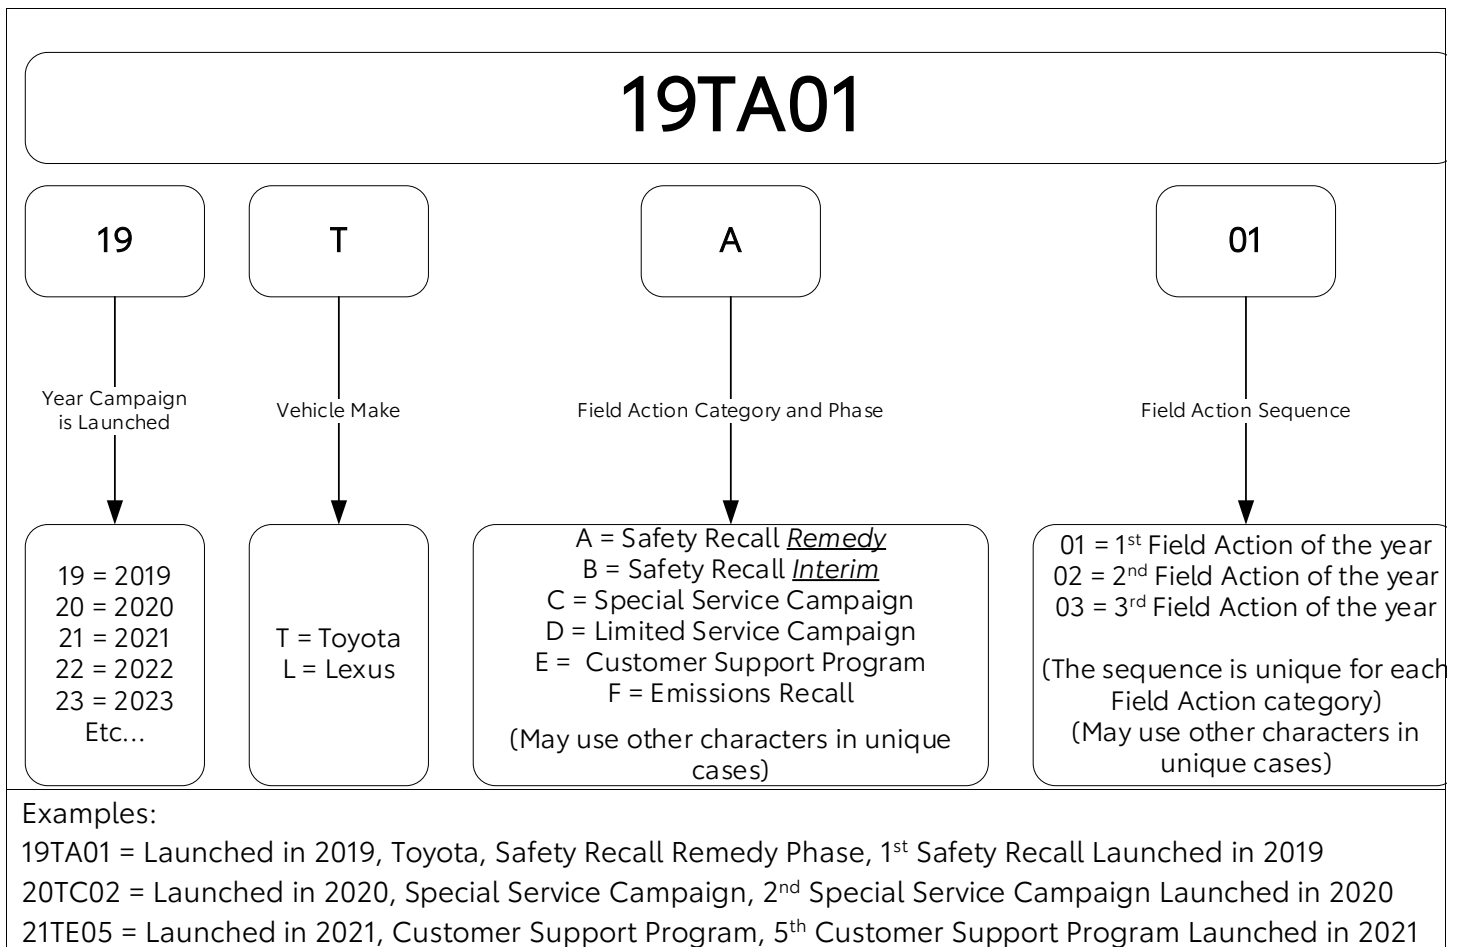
19TA01

19

T

A

01

Year Campaign is Launched

Vehicle Make

Field Action Category and Phase

Field Action Sequence

19 = 2019
20 = 2020
21 = 2021
22 = 2022
23 = 2023
Etc...

T = Toyota
L = Lexus

A = Safety Recall *Remedy*
B = Safety Recall *Interim*
C = Special Service Campaign
D = Limited Service Campaign
E = Customer Support Program
F = Emissions Recall

(May use other characters in unique cases)

01 = 1$^{st}$ Field Action of the year
02 = 2$^{nd}$ Field Action of the year
03 = 3$^{rd}$ Field Action of the year

(The sequence is unique for each Field Action category)
(May use other characters in unique cases)

Examples:
19TA01 = Launched in 2019, Toyota, Safety Recall Remedy Phase, 1$^{st}$ Safety Recall Launched in 2019
20TC02 = Launched in 2020, Special Service Campaign, 2$^{nd}$ Special Service Campaign Launched in 2020
21TE05 = Launched in 2021, Customer Support Program, 5$^{th}$ Customer Support Program Launched in 2021